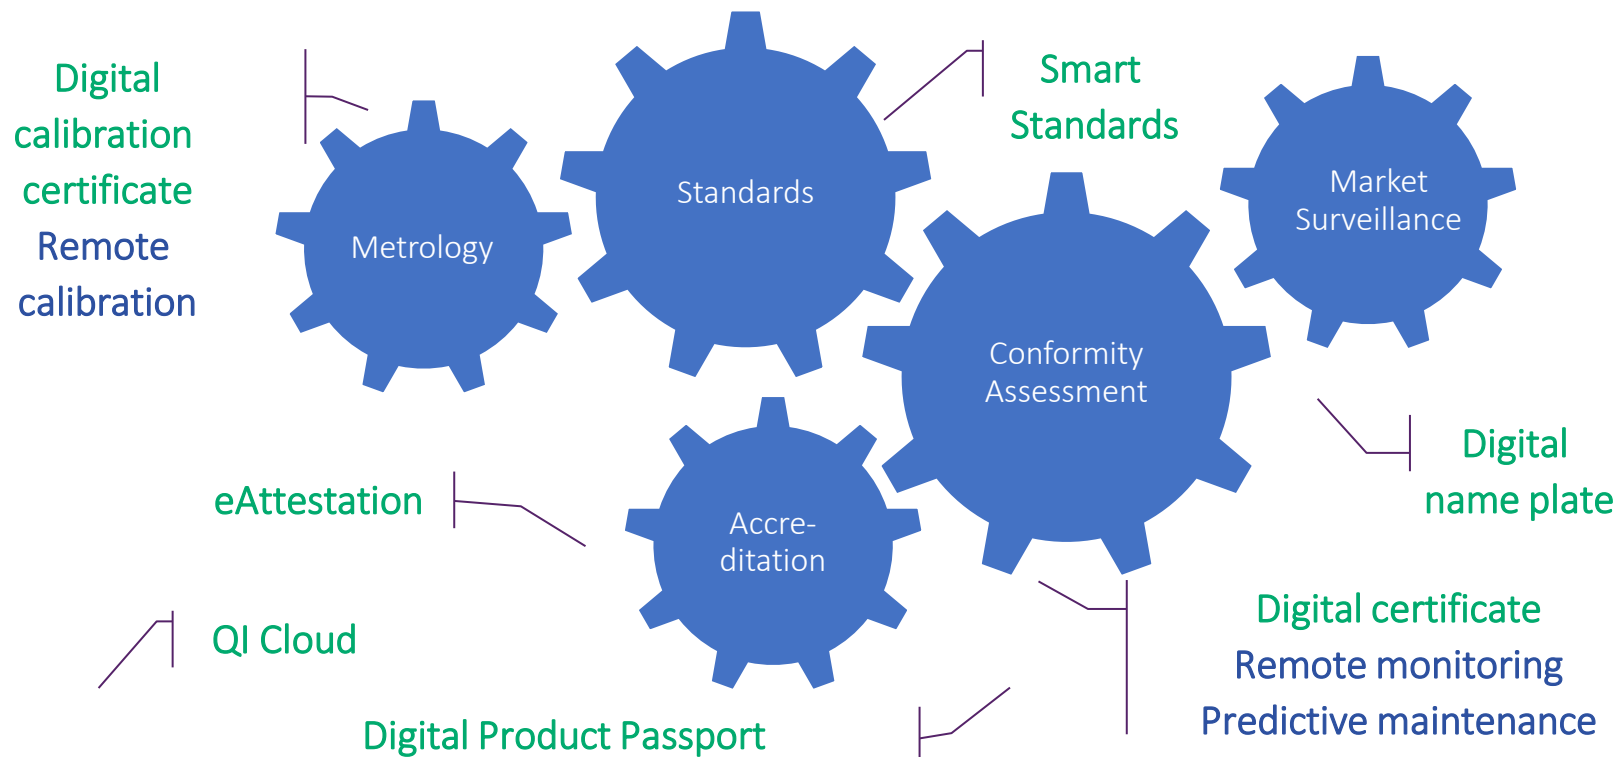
Digital calibration certificate
Remote calibration

Metrology

Standards

Smart Standards

Market Surveillance

Conformity Assessment

Digital name plate

eAttestation

Accreditation

QI Cloud

Digital certificate
Remote monitoring
Predictive maintenance

Digital Product Passport